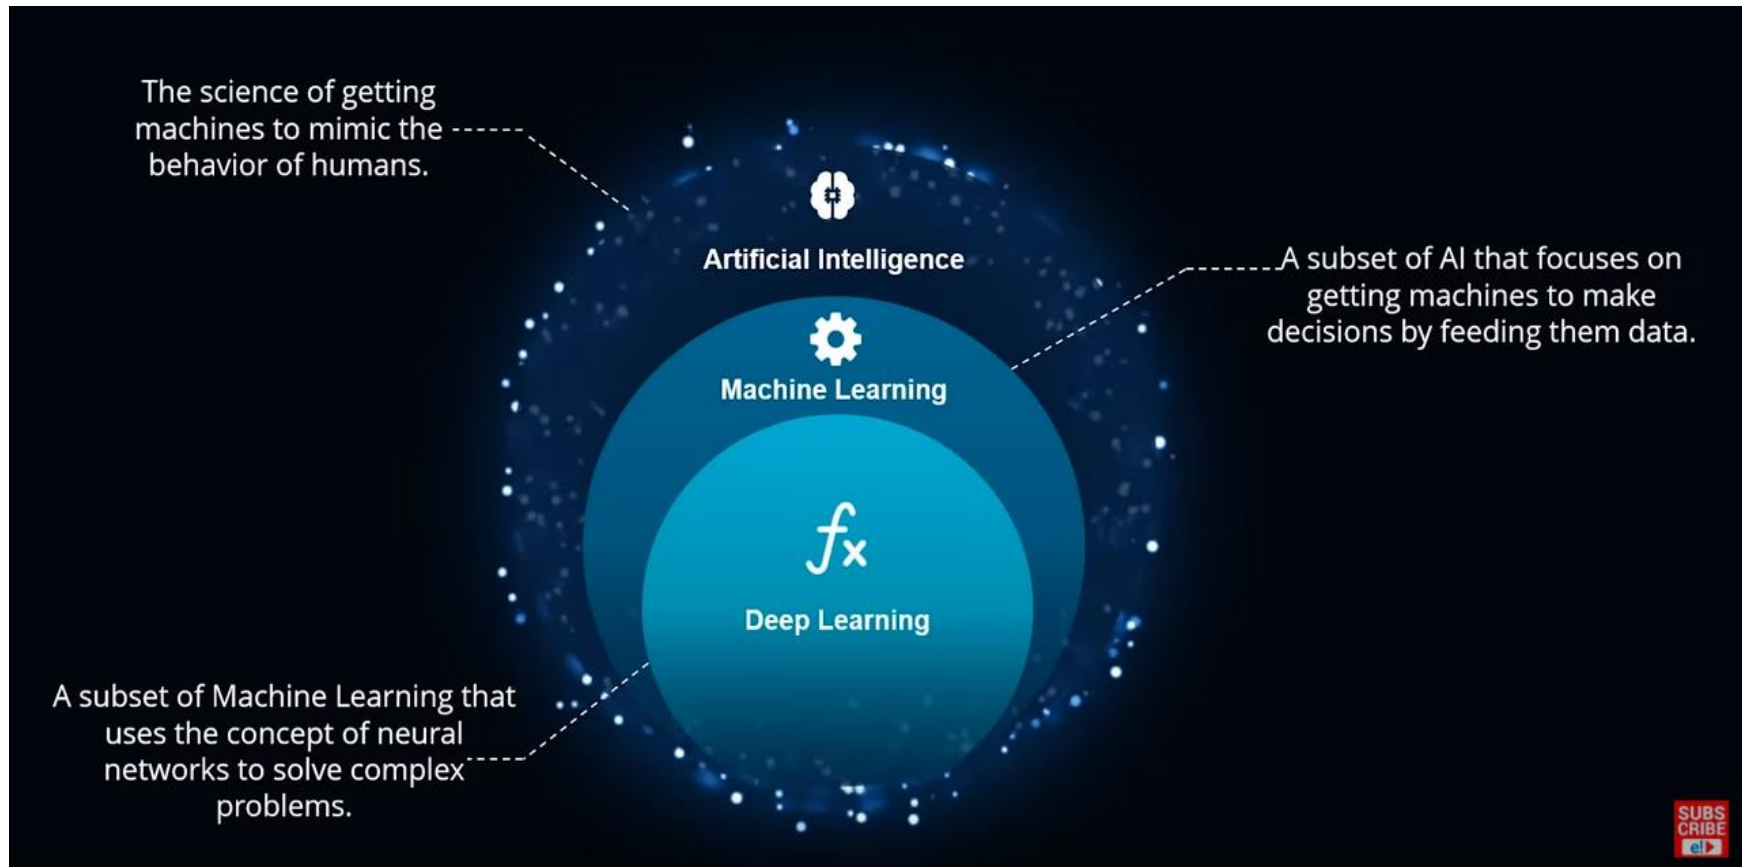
The science of getting machines to mimic the behavior of humans.

Artificial Intelligence

A subset of AI that focuses on getting machines to make decisions by feeding them data.

Machine Learning

$f_x$

Deep Learning

A subset of Machine Learning that uses the concept of neural networks to solve complex problems.

SUBS CRIBE